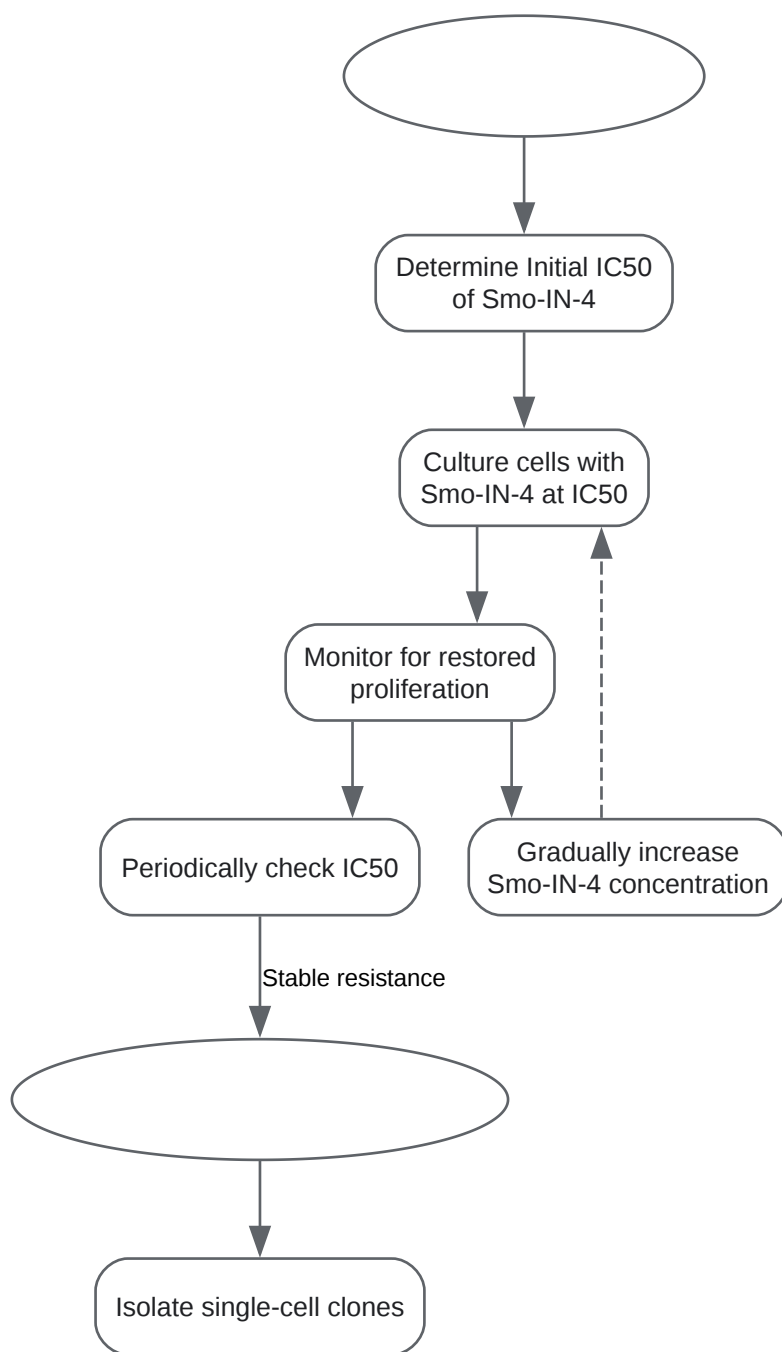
Determine Initial IC50 of Smo-IN-4

Culture cells with Smo-IN-4 at IC50

Monitor for restored proliferation

Periodically check IC50

Gradually increase Smo-IN-4 concentration

Stable resistance

Isolate single-cell clones